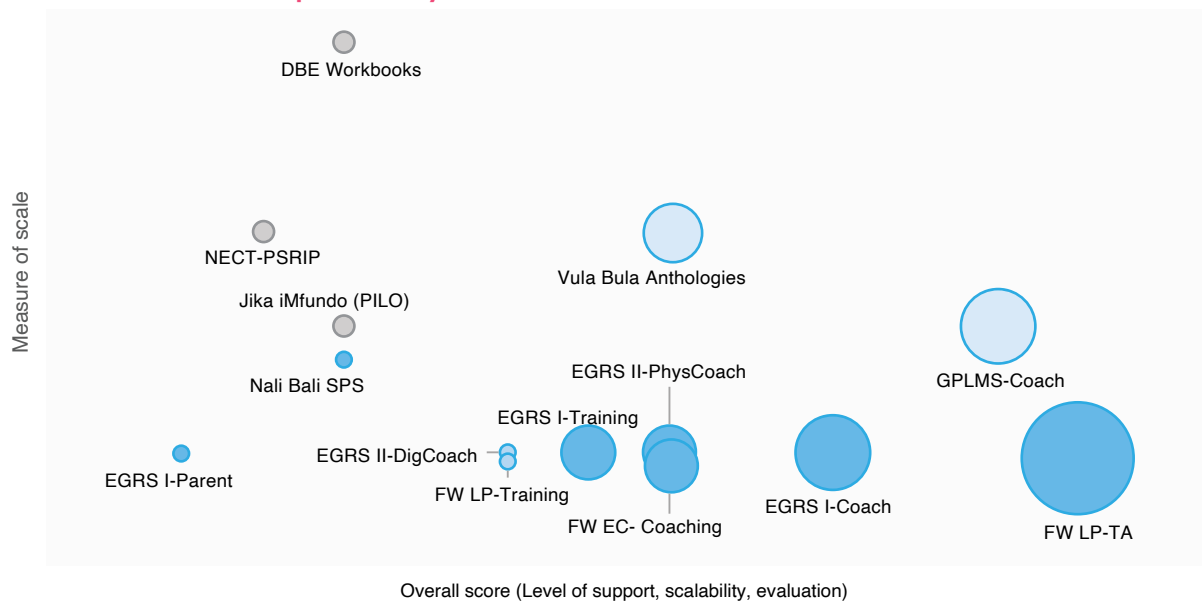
DBE Workbooks

Measure of scale

NECT-PSRIP

Vula Bula Anthologies

Jika iMfundo (PILO)

GPLMS-Coach

Nali Bali SPS

EGRS II-PhysCoach

EGRS I-Training

EGRS II-DigCoach

EGRS I-Parent

FW LP-Training

EGRS I-Coach

FW EC- Coaching

FW LP-TA

Overall score (Level of support, scalability, evaluation)